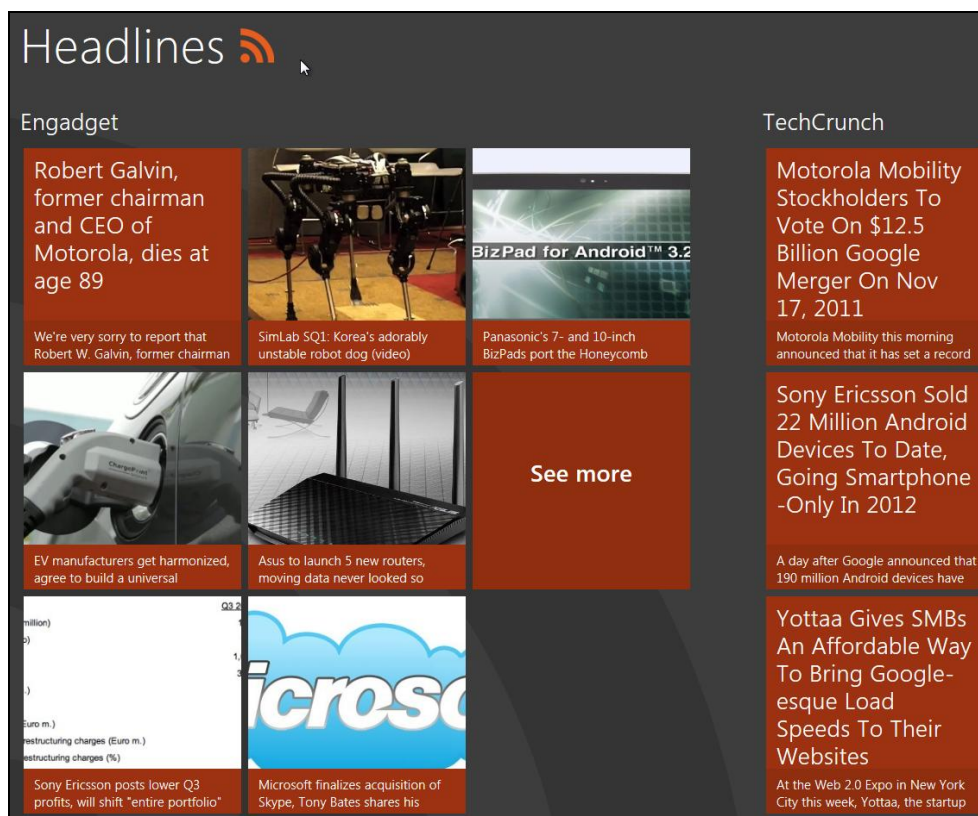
Headlines

Engadget

Robert Galvin, former chairman and CEO of Motorola, dies at age 89

We're very sorry to report that Robert W. Galvin, former chairman

SimLab SQ1: Korea's adorably unstable robot dog (video)

BizPad for Android™ 3.2

Panasonic's 7- and 10-inch BizPads port the Honeycomb

EV manufacturers get harmonized, agree to build a universal

Asus to launch 5 new routers, moving data never looked so

See more

Q3 2
million)
)
1,
3
.)
Euro m.)
restructuring charges (Euro m.)
restructuring charges (%)

Sony Ericsson posts lower Q3 profits, will shift "entire portfolio"

icroso

Microsoft finalizes acquisition of Skype, Tony Bates shares his

TechCrunch

Motorola Mobility Stockholders To Vote On $12.5 Billion Google Merger On Nov 17, 2011

Motorola Mobility this morning announced that it has set a record

Sony Ericsson Sold 22 Million Android Devices To Date, Going Smartphone -Only In 2012

A day after Google announced that 190 million Android devices have

Yottaa Gives SMBs An Affordable Way To Bring Google-esque Load Speeds To Their Websites

At the Web 2.0 Expo in New York City this week, Yottaa, the startup